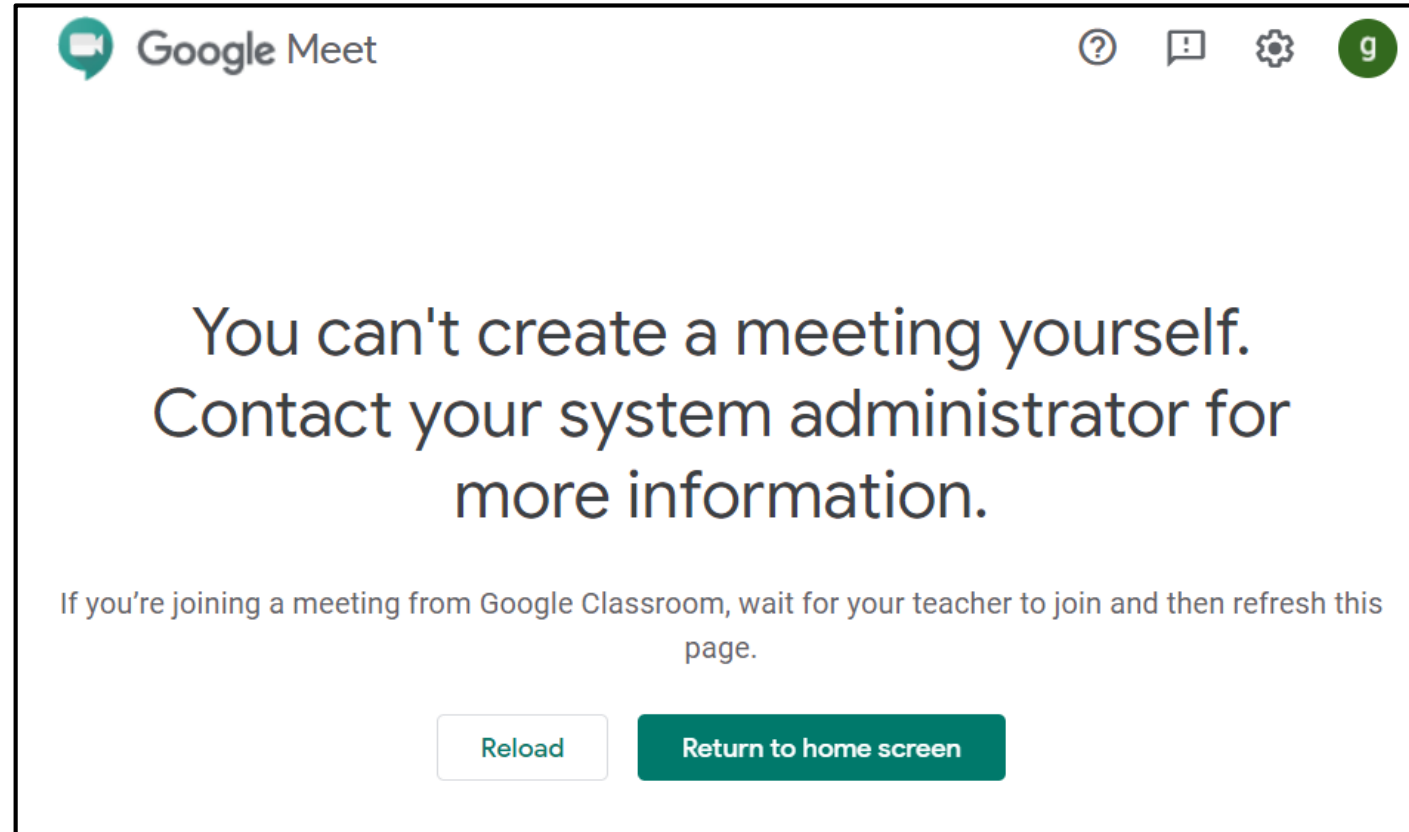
Google Meet

g

You can't create a meeting yourself. Contact your system administrator for more information.

If you're joining a meeting from Google Classroom, wait for your teacher to join and then refresh this page.

Reload

Return to home screen